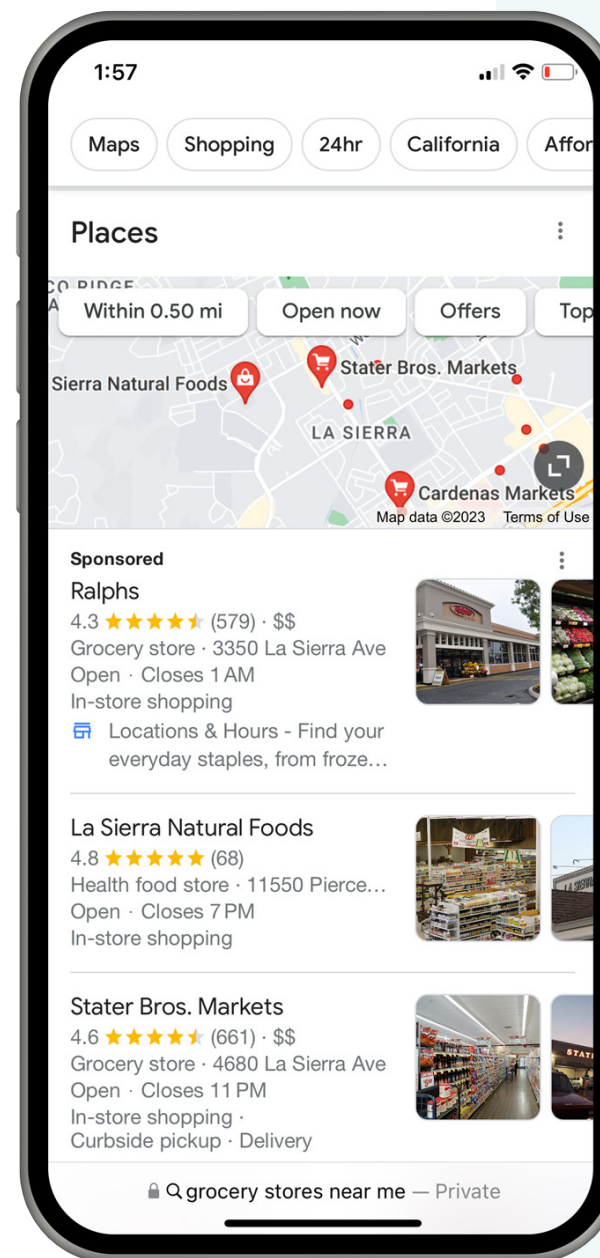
1:57

Maps Shopping 24hr California Affor

Places

CO RIDGE
Within 0.50 mi Open now Offers Top

Sierra Natural Foods
Stater Bros. Markets
LA SIERRA
Cardenas Markets
Map data ©2023 Terms of Use

Sponsored
Ralphs
4.3 ★★★★★ (579) · $$
Grocery store · 3350 La Sierra Ave
Open · Closes 1 AM
In-store shopping
Locations & Hours - Find your everyday staples, from froze...

La Sierra Natural Foods
4.8 ★★★★★ (68)
Health food store · 11550 Pierce...
Open · Closes 7 PM
In-store shopping

Stater Bros. Markets
4.6 ★★★★★ (661) · $$
Grocery store · 4680 La Sierra Ave
Open · Closes 11 PM
In-store shopping ·
Curbside pickup · Delivery

grocery stores near me — Private